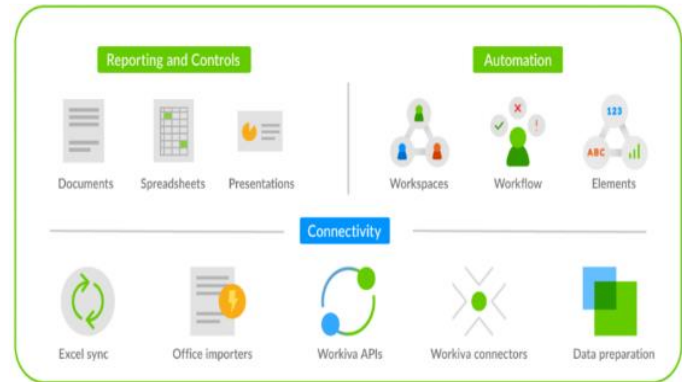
Reporting and Controls

Documents

Spreadsheets

Presentations

Automation

Workspaces

Workflow

123

ABC

Elements

Connectivity

Excel sync

Office importers

Workiva APIs

Workiva connectors

Data preparation